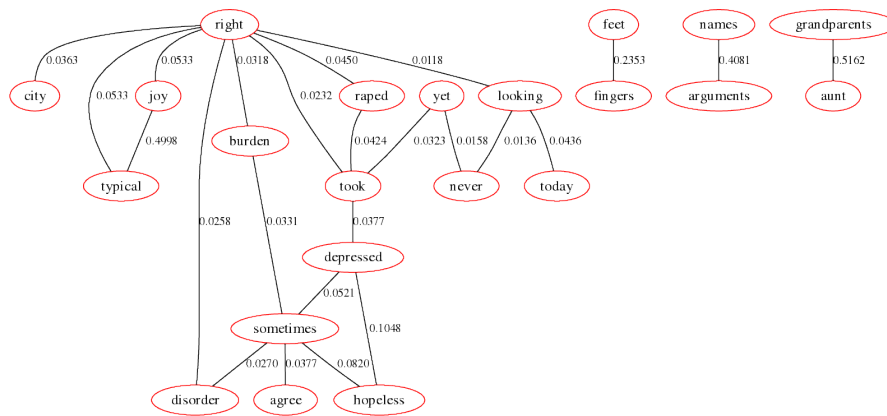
right
0.0363
0.0533
0.0533
0.0318
0.0232
0.0450
0.0118
city
joy
raped
yet
looking
0.4998
burden
0.0424
0.0323
0.0158
0.0136
0.0436
typical
took
never
today
0.0258
0.0331
0.0377
depressed
0.0521
0.1048
sometimes
0.0270
0.0377
0.0820
disorder
agree
hopeless
feet
0.2353
fingers
names
0.4081
arguments
grandparents
0.5162
aunt